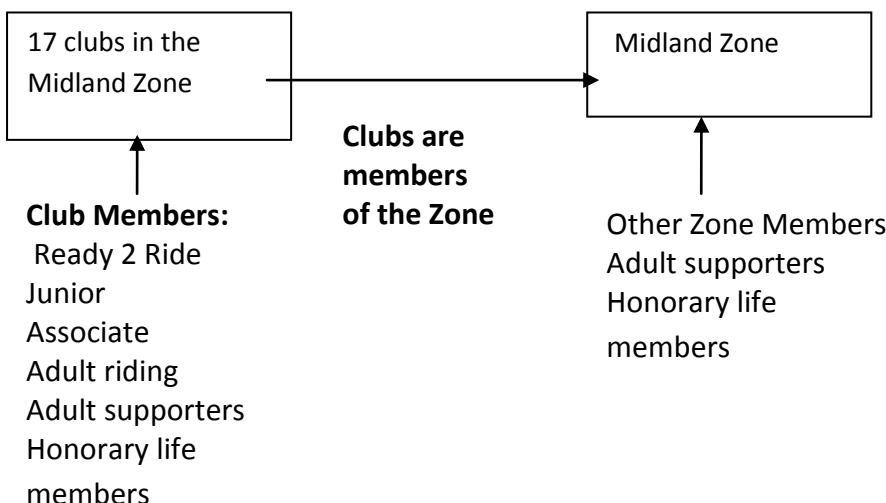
17 clubs in the Midland Zone

Midland Zone

Clubs are members of the Zone

Club Members:
Ready 2 Ride
Junior
Associate
Adult riding
Adult supporters
Honorary life members

Other Zone Members
Adult supporters
Honorary life members